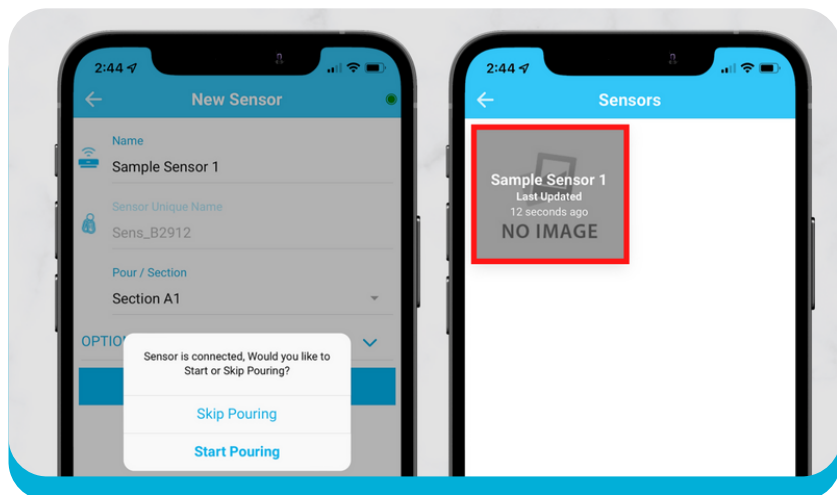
2:44

New Sensor

Name

Sample Sensor 1

Sensor Unique Name

Sens_B2912

Pour / Section

Section A1

OPTIO

Sensor is connected, Would you like to Start or Skip Pouring?

Skip Pouring

Start Pouring

2:44

Sensors

Sample Sensor 1

Last Updated

12 seconds ago

NO IMAGE